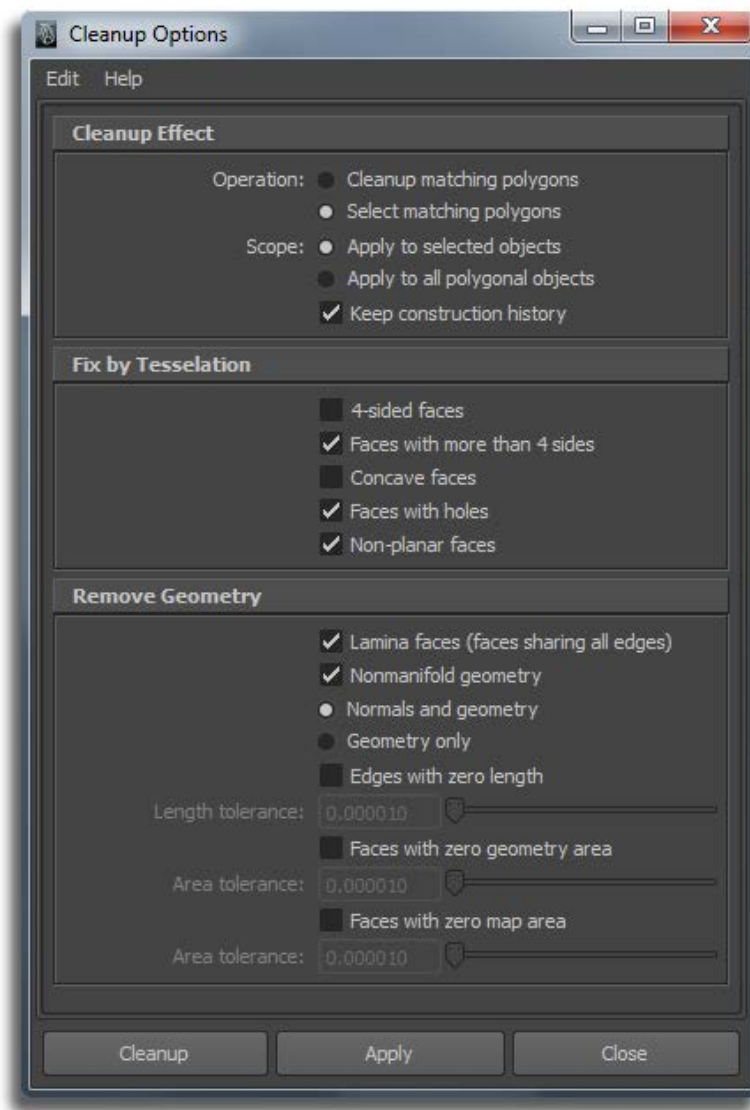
Cleanup Options

Edit Help

Cleanup Effect

Operation: Cleanup matching polygons

Select matching polygons

Scope: Apply to selected objects

Apply to all polygonal objects

✓ Keep construction history

Fix by Tesselation

4-sided faces

✓ Faces with more than 4 sides

Concave faces

✓ Faces with holes

✓ Non-planar faces

Remove Geometry

✓ Lamina faces (faces sharing all edges)

✓ Nonmanifold geometry

Normals and geometry

Geometry only

Edges with zero length

Length tolerance: 0.000010

Faces with zero geometry area

Area tolerance: 0.000010

Faces with zero map area

Area tolerance: 0.000010

Cleanup Apply Close